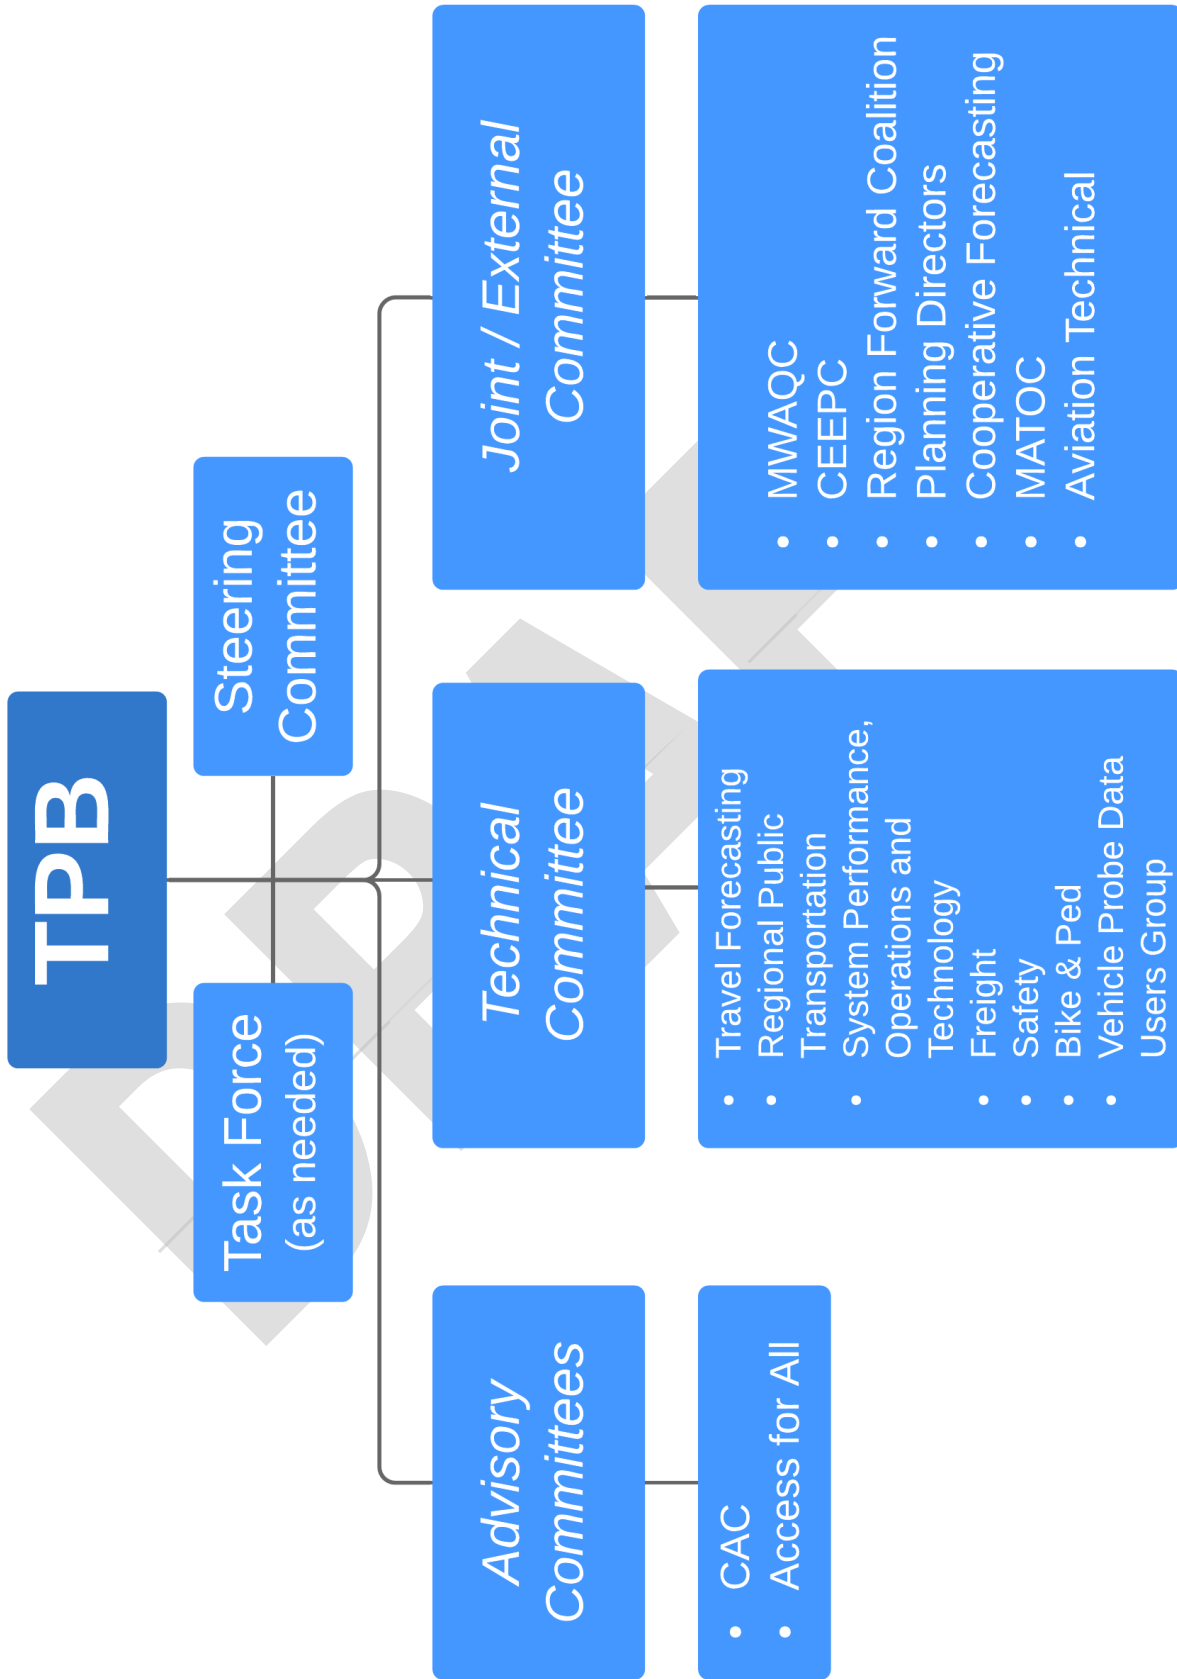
TPB

Steering Committee

Task Force (as needed)

Joint / External Committee

- MWAQC
- CEEPC
- Region Forward Coalition
- Planning Directors
- Cooperative Forecasting
- MATOC
- Aviation Technical

Technical Committee

- Travel Forecasting
- Regional Public Transportation
- System Performance, Operations and Technology
- Freight
- Safety
- Bike & Ped
- Vehicle Probe Data Users Group

Advisory Committees

- CAC
- Access for All

DRAFT